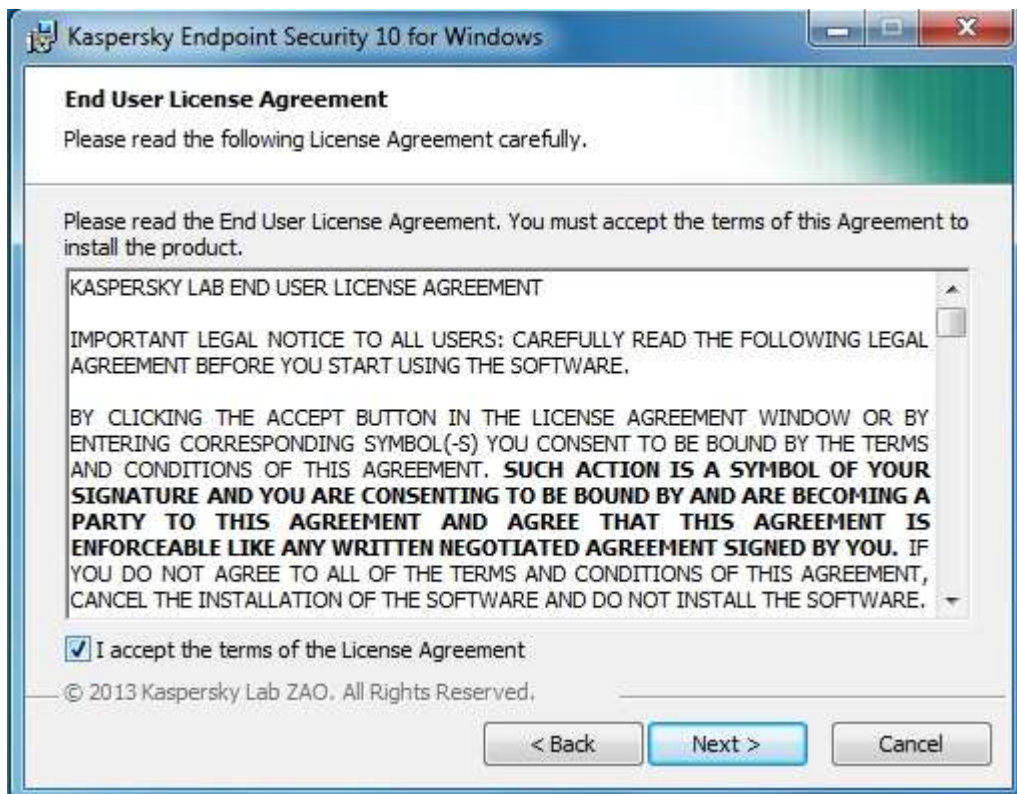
Kaspersky Endpoint Security 10 for Windows

End User License Agreement

Please read the following License Agreement carefully.

Please read the End User License Agreement. You must accept the terms of this Agreement to install the product.

KASPERSKY LAB END USER LICENSE AGREEMENT

IMPORTANT LEGAL NOTICE TO ALL USERS: CAREFULLY READ THE FOLLOWING LEGAL AGREEMENT BEFORE YOU START USING THE SOFTWARE.

BY CLICKING THE ACCEPT BUTTON IN THE LICENSE AGREEMENT WINDOW OR BY ENTERING CORRESPONDING SYMBOL(-S) YOU CONSENT TO BE BOUND BY THE TERMS AND CONDITIONS OF THIS AGREEMENT. **SUCH ACTION IS A SYMBOL OF YOUR SIGNATURE AND YOU ARE CONSENTING TO BE BOUND BY AND ARE BECOMING A PARTY TO THIS AGREEMENT AND AGREE THAT THIS AGREEMENT IS ENFORCEABLE LIKE ANY WRITTEN NEGOTIATED AGREEMENT SIGNED BY YOU.** IF YOU DO NOT AGREE TO ALL OF THE TERMS AND CONDITIONS OF THIS AGREEMENT, CANCEL THE INSTALLATION OF THE SOFTWARE AND DO NOT INSTALL THE SOFTWARE.

I accept the terms of the License Agreement

© 2013 Kaspersky Lab ZAO. All Rights Reserved.

< Back Next > Cancel